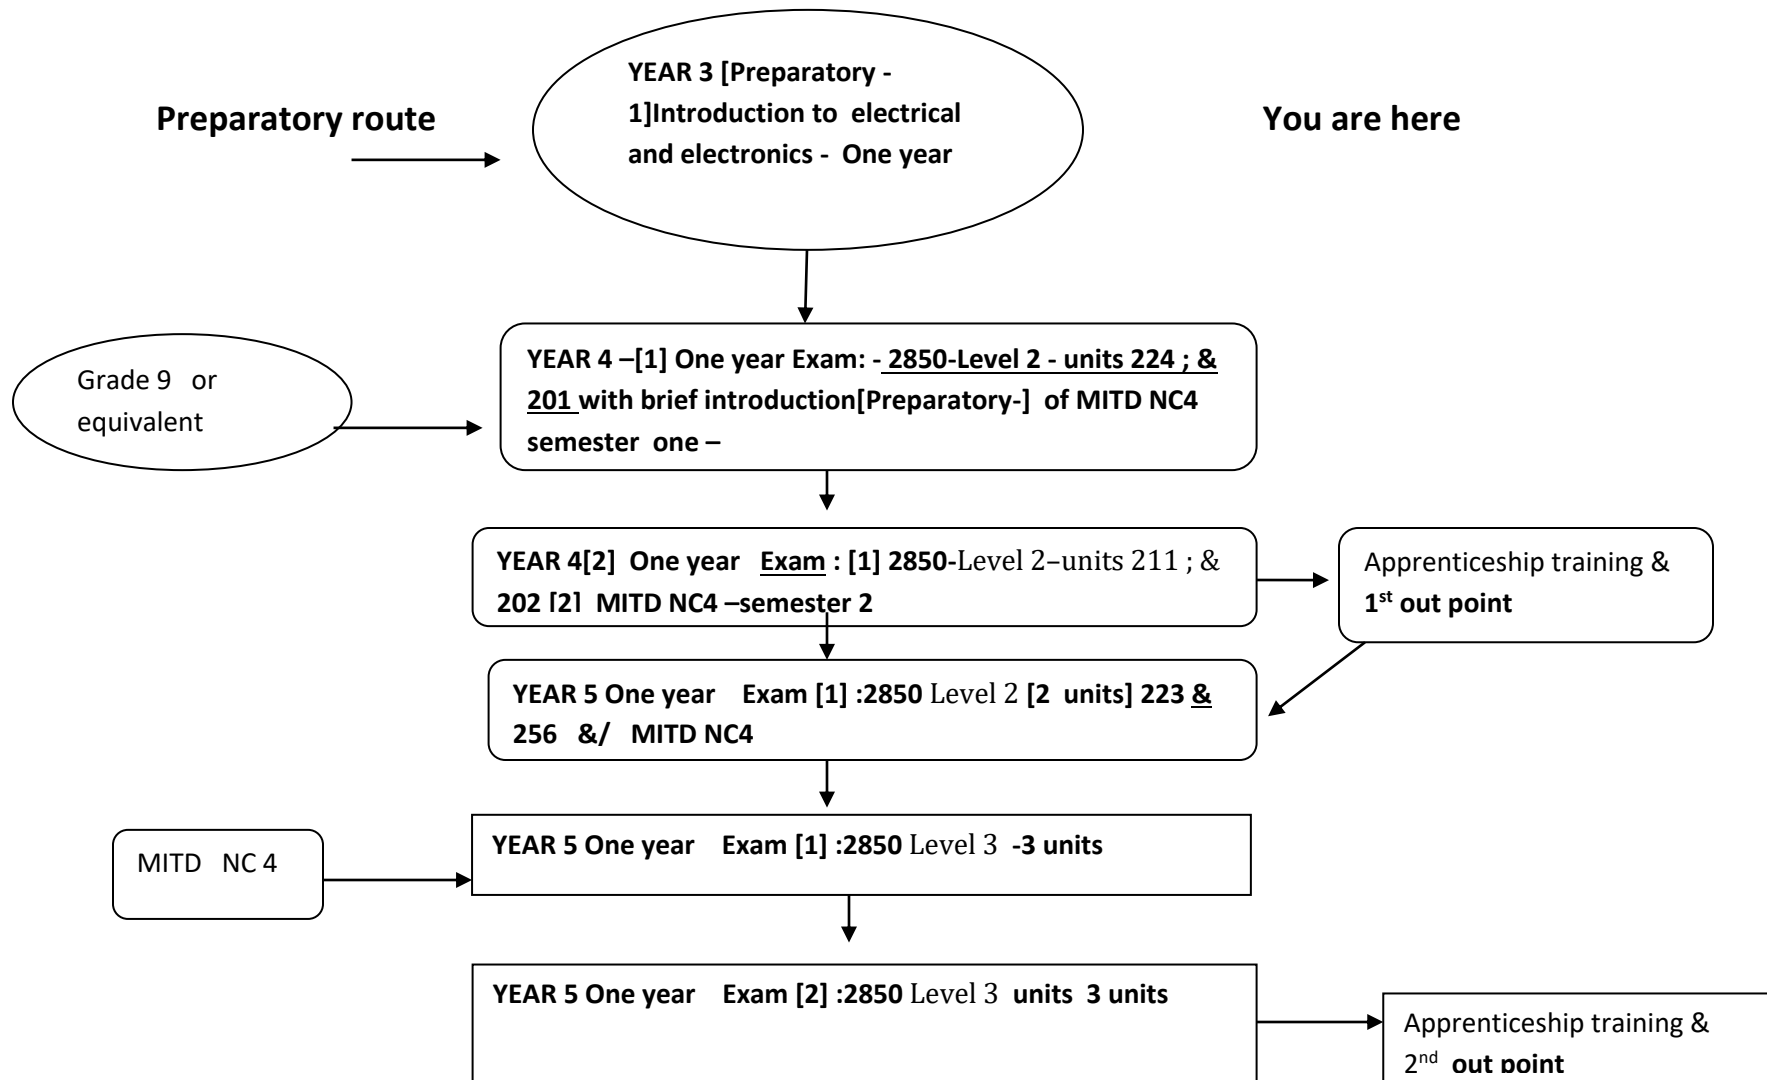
Preparatory route

YEAR 3 [Preparatory - 1]Introduction to electrical and electronics - One year

You are here

Grade 9 or equivalent

YEAR 4 –[1] One year Exam: - 2850-Level 2 - units 224 ; & 201 with brief introduction[Preparatory-] of MITD NC4 semester one –

YEAR 4[2] One year Exam : [1] 2850-Level 2–units 211 ; & 202 [2] MITD NC4 –semester 2

Apprenticeship training & 1$^{st}$ out point

YEAR 5 One year Exam [1] :2850 Level 2 [2 units] 223 & 256 &/ MITD NC4

MITD NC 4

YEAR 5 One year Exam [1] :2850 Level 3 -3 units

YEAR 5 One year Exam [2] :2850 Level 3 units 3 units

Apprenticeship training & 2$^{nd}$ out point